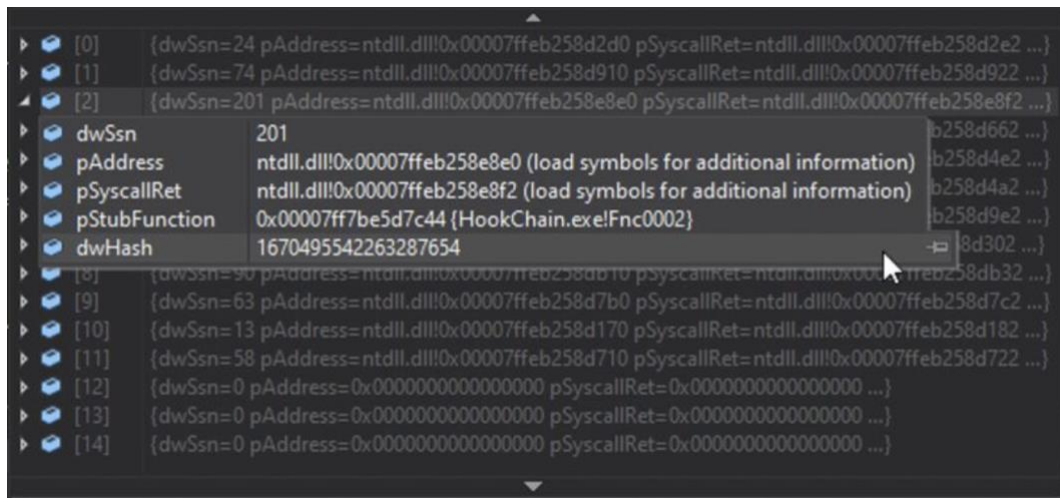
[0] {dwSsn=24 pAddress=ntdll.dll!0x00007ffeb258d2d0 pSyscallRet=ntdll.dll!0x00007ffeb258d2e2 ...}
[1] {dwSsn=74 pAddress=ntdll.dll!0x00007ffeb258d910 pSyscallRet=ntdll.dll!0x00007ffeb258d922 ...}
[2] {dwSsn=201 pAddress=ntdll.dll!0x00007ffeb258e8e0 pSyscallRet=ntdll.dll!0x00007ffeb258e8f2 ...}

| | |
|---|---|
| dwSsn | 201 |
| pAddress | ntdll.dll!0x00007ffeb258e8e0 (load symbols for additional information) |
| pSyscallRet | ntdll.dll!0x00007ffeb258e8f2 (load symbols for additional information) |
| pStubFunction | 0x00007ff7be5d7c44 {HookChain.exe!Fnc0002} |
| dwHash | 1670495542263287654 |

b258d662 ...}
b258d4e2 ...}
b258d4a2 ...}
b258d9e2 ...}
8d302 ...}
[8] {dwSsn=90 pAddress=ntdll.dll!0x00007ffeb258db10 pSyscallRet=ntdll.dll!0x0000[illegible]eb258db32 ...}
[9] {dwSsn=63 pAddress=ntdll.dll!0x00007ffeb258d7b0 pSyscallRet=ntdll.dll!0x00007ffeb258d7c2 ...}
[10] {dwSsn=13 pAddress=ntdll.dll!0x00007ffeb258d170 pSyscallRet=ntdll.dll!0x00007ffeb258d182 ...}
[11] {dwSsn=58 pAddress=ntdll.dll!0x00007ffeb258d710 pSyscallRet=ntdll.dll!0x00007ffeb258d722 ...}
[12] {dwSsn=0 pAddress=0x0000000000000000 pSyscallRet=0x0000000000000000 ...}
[13] {dwSsn=0 pAddress=0x0000000000000000 pSyscallRet=0x0000000000000000 ...}
[14] {dwSsn=0 pAddress=0x0000000000000000 pSyscallRet=0x0000000000000000 ...}